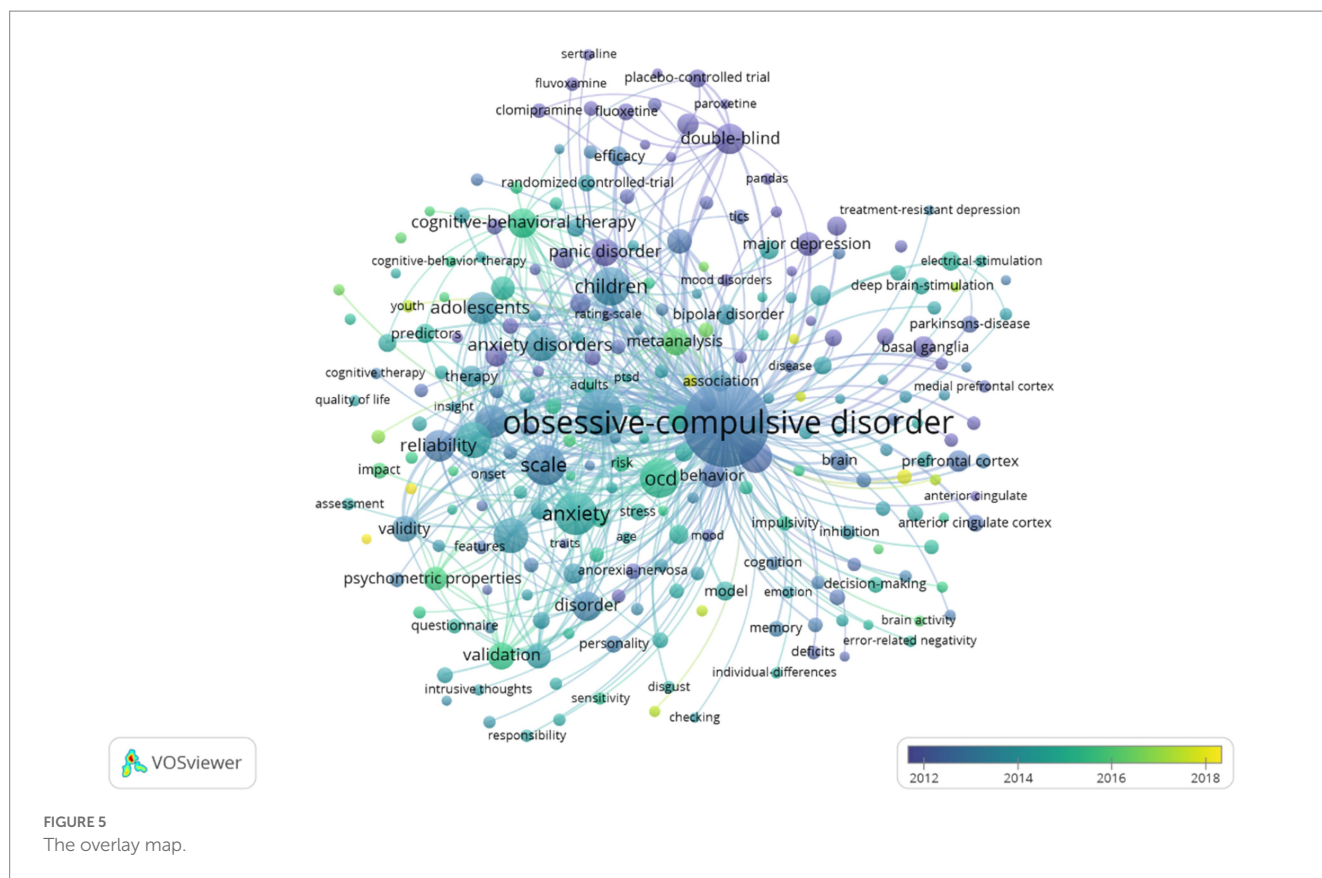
sertraline
fluvoxamine
placebo-controlled trial
clomipramine
fluoxetine
paroxetine
double-blind
efficacy
pandas
randomized controlled-trial
tics
treatment-resistant depression
cognitive-behavioral therapy
panic disorder
major depression
cognitive-behavior therapy
mood disorders
electrical-stimulation
children
deep brain-stimulation
youth
adolescents
rating-scale
bipolar disorder
parkinsons-disease
predictors
metaanalysis
anxiety disorders
basal ganglia
cognitive therapy
therapy
ptsd
disease
adults
association
medial prefrontal cortex
quality of life
insight
obsessive-compulsive disorder
reliability
brain
prefrontal cortex
impact
onset
scale
risk
ocd
behavior
anterior cingulate
assessment
anxiety
stress
anterior cingulate cortex
validity
impulsivity
inhibition
features
traits
age
mood
cognition
psychometric properties
anorexia-nervosa
decision-making
emotion
model
disorder
questionnaire
brain activity
memory
personality
error-related negativity
validation
deficits
individual-differences
intrusive thoughts
disgust
sensitivity
checking
responsibility
VOSviewer
2012
2014
2016
2018
FIGURE 5
The overlay map.